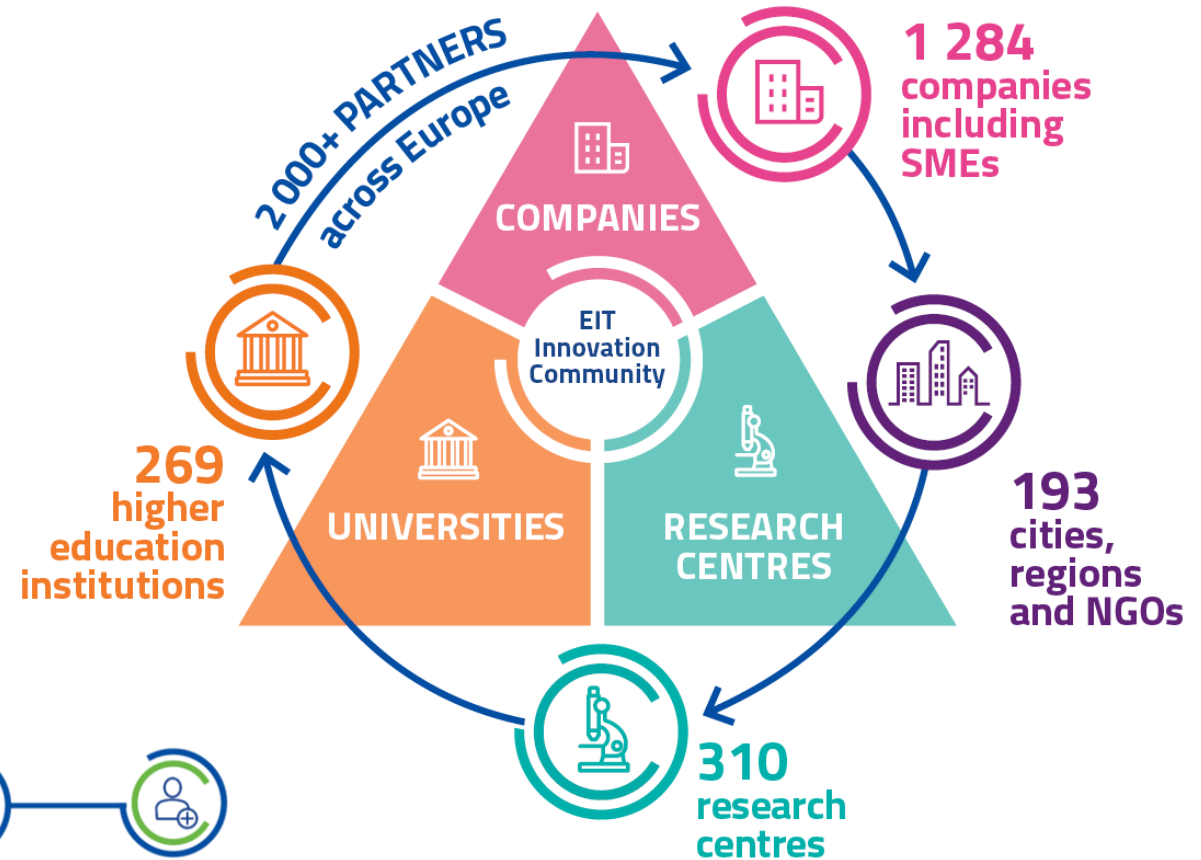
2 000+ PARTNERS across Europe

1 284 companies including SMEs

COMPANIES

EIT Innovation Community

UNIVERSITIES

RESEARCH CENTRES

269 higher education institutions

193 cities, regions and NGOs

310 research centres